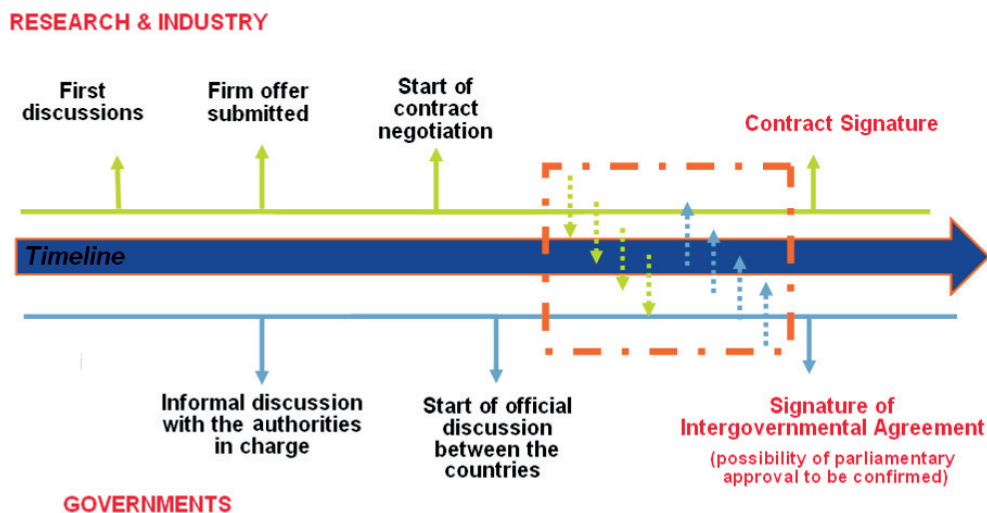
RESEARCH & INDUSTRY

First discussions

Firm offer submitted

Start of contract negotiation

Contract Signature

Timeline

Informal discussion with the authorities in charge

Start of official discussion between the countries

Signature of Intergovernmental Agreement

(possibility of parliamentary approval to be confirmed)

GOVERNMENTS